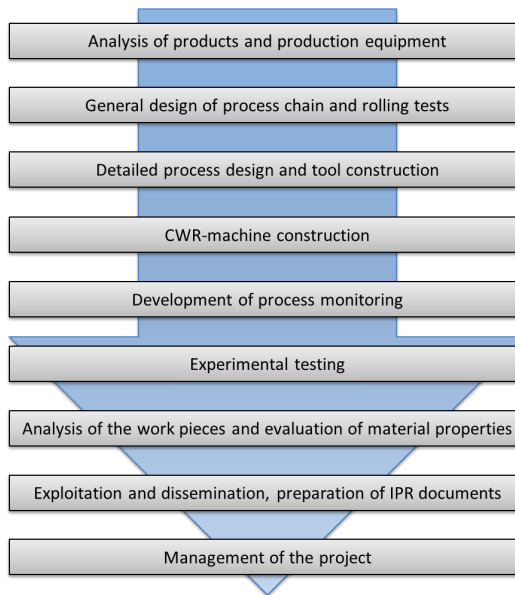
Analysis of products and production equipment

General design of process chain and rolling tests

Detailed process design and tool construction

CWR-machine construction

Development of process monitoring

Experimental testing

Analysis of the work pieces and evaluation of material properties

Exploitation and dissemination, preparation of IPR documents

Management of the project